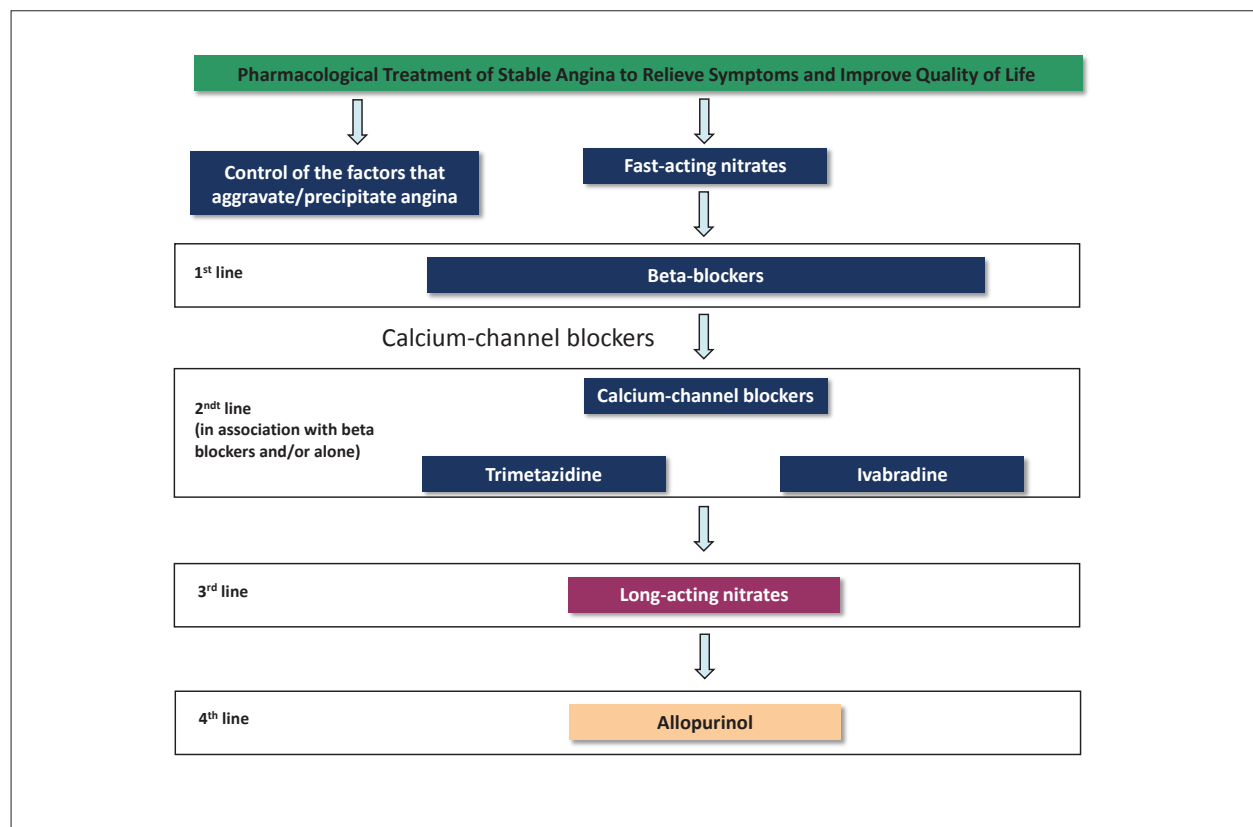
Pharmacological Treatment of Stable Angina to Relieve Symptoms and Improve Quality of Life

Control of the factors that aggravate/precipitate angina

Fast-acting nitrates

1$^{st}$ line

Beta-blockers

Calcium-channel blockers

2$^{ndt}$ line
(in association with beta blockers and/or alone)

Calcium-channel blockers

Trimetazidine

Ivabradine

3$^{rd}$ line

Long-acting nitrates

4$^{th}$ line

Allopurinol